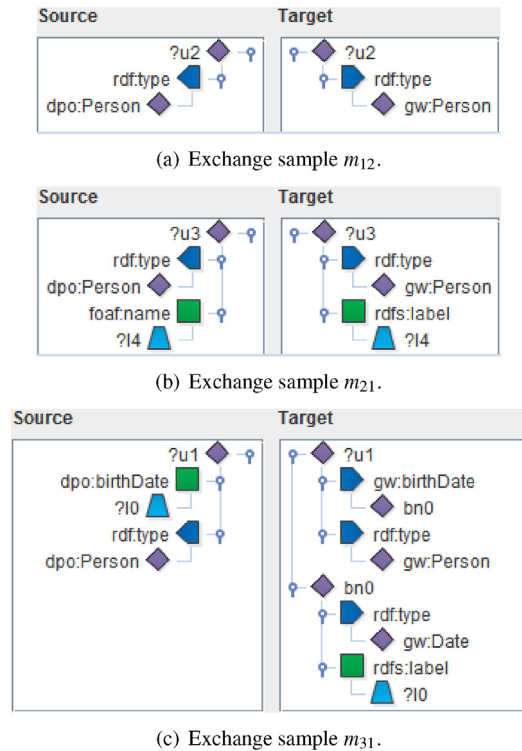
Source

?u2
rdf:type
dpo:Person

Target

?u2
rdf:type
gw:Person

(a) Exchange sample $m_{12}$.

Source

?u3
rdf:type
dpo:Person
foaf:name
?l4

Target

?u3
rdf:type
gw:Person
rdfs:label
?l4

(b) Exchange sample $m_{21}$.

Source

?u1
dpo:birthDate
?l0
rdf:type
dpo:Person

Target

?u1
gw:birthDate
bn0
rdf:type
gw:Person
bn0
rdf:type
gw:Date
rdfs:label
?l0

(c) Exchange sample $m_{31}$.